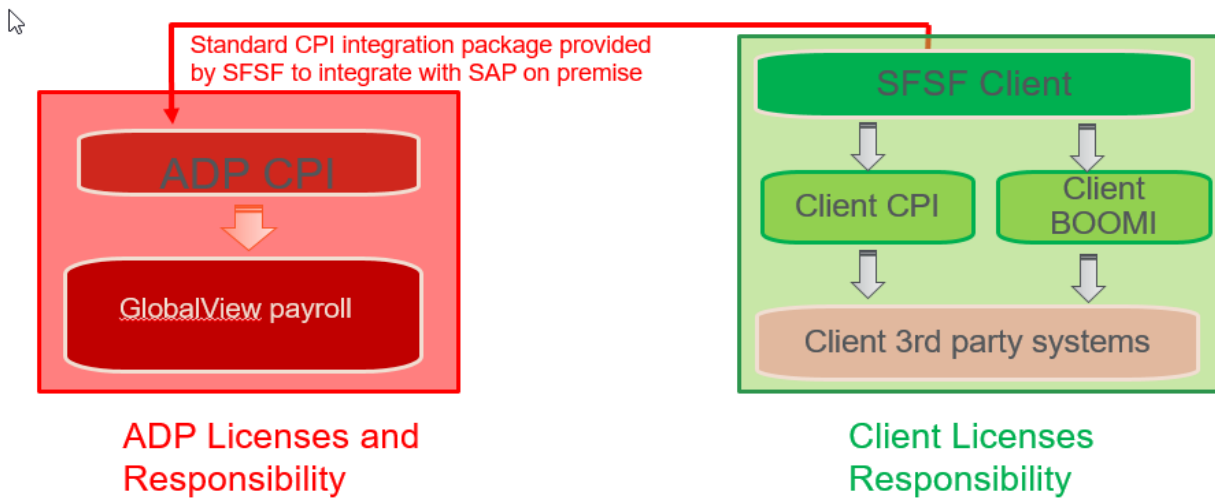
Standard CPI integration package provided by SFSF to integrate with SAP on premise

ADP CPI

GlobalView payroll

ADP Licenses and Responsibility

SFSF Client

Client CPI

Client BOOMI

Client 3rd party systems

Client Licenses Responsibility